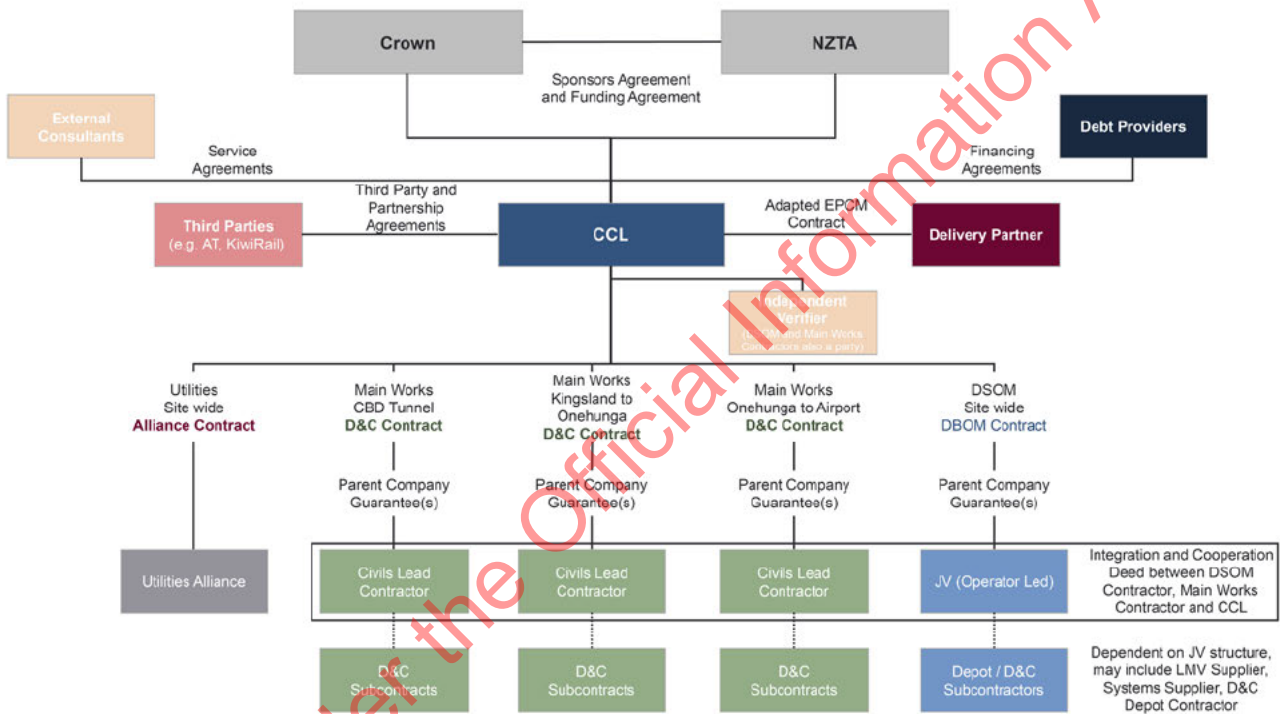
Crown

NZTA

Sponsors Agreement and Funding Agreement

External Consultants

Service Agreements

Debt Providers

Financing Agreements

Third Party and Partnership Agreements

Third Parties (e.g. AT, KiwiRail)

CCL

Adapted EPCM Contract

Delivery Partner

Independent Verifier ([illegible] and Main Works Contractors also a party)

Utilities Site wide Alliance Contract

Main Works CBD Tunnel D&C Contract

Main Works Kingsland to Onehunga D&C Contract

Main Works Onehunga to Airport D&C Contract

DSOM Site wide DBOM Contract

Parent Company Guarantee(s)

Parent Company Guarantee(s)

Parent Company Guarantee(s)

Parent Company Guarantee(s)

Utilities Alliance

Civils Lead Contractor

Civils Lead Contractor

Civils Lead Contractor

JV (Operator Led)

Integration and Cooperation Deed between DSOM Contractor, Main Works Contractor and CCL

D&C Subcontracts

D&C Subcontracts

D&C Subcontracts

Depot / D&C Subcontractors

Dependent on JV structure, may include LMV Supplier, Systems Supplier, D&C Depot Contractor

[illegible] the Official Information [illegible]